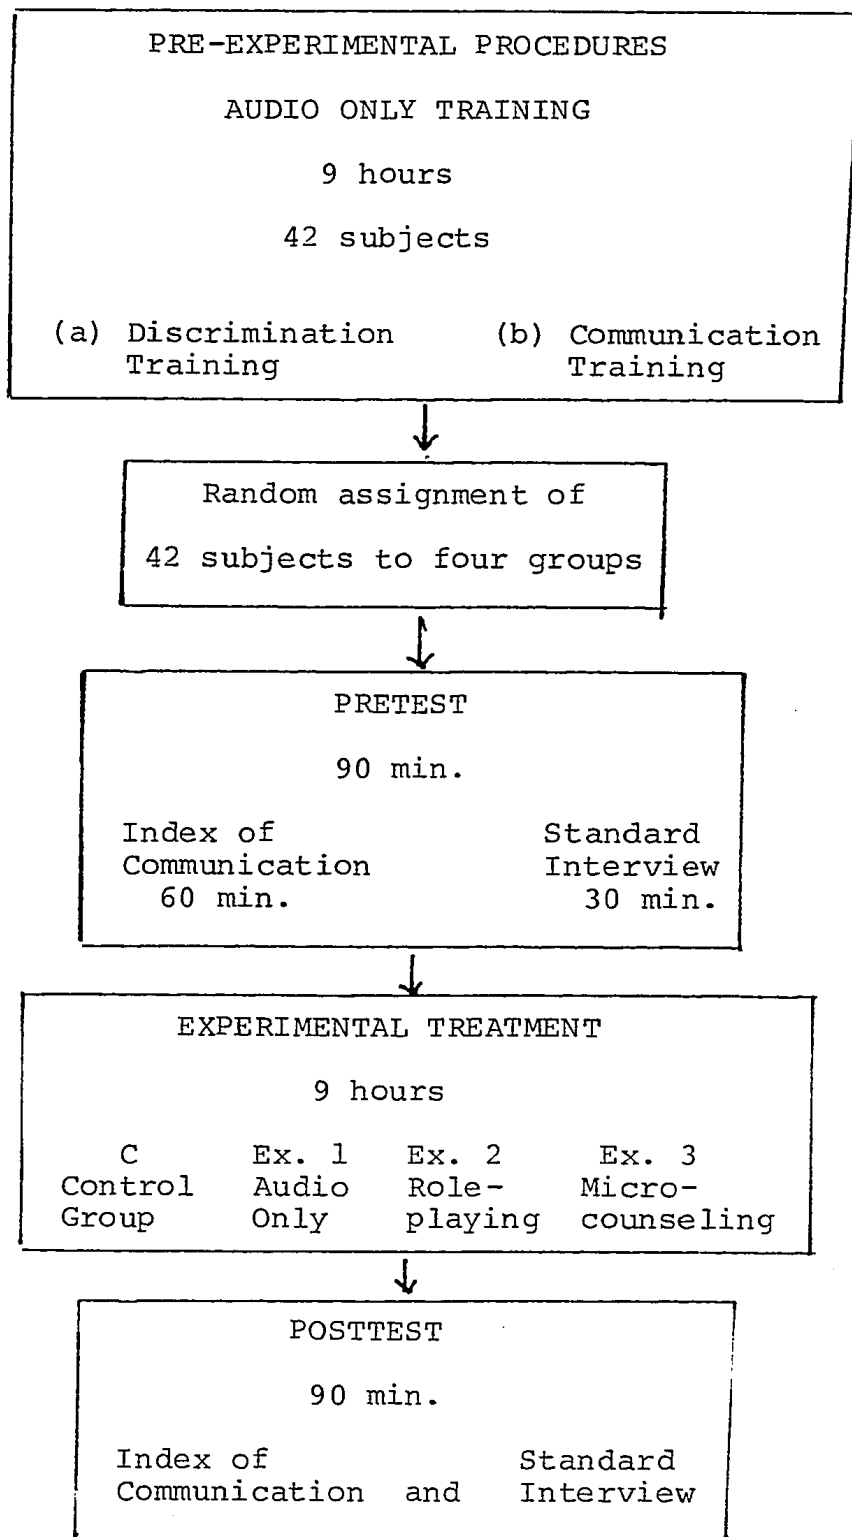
PRE-EXPERIMENTAL PROCEDURES

AUDIO ONLY TRAINING

9 hours

42 subjects

(a) Discrimination Training

(b) Communication Training

Random assignment of 42 subjects to four groups

PRETEST

90 min.

Index of Communication 60 min.

Standard Interview 30 min.

EXPERIMENTAL TREATMENT

9 hours

C Control Group

Ex. 1 Audio Only

Ex. 2 Role-playing

Ex. 3 Micro-counseling

POSTTEST

90 min.

Index of Communication and Standard Interview